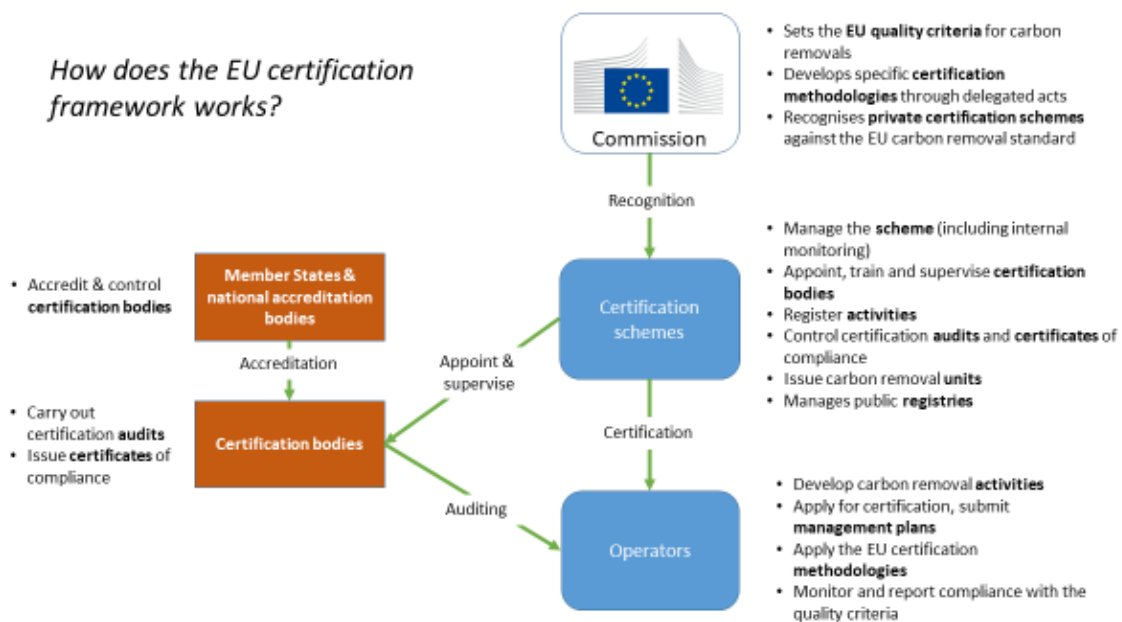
How does the EU certification framework works?

Commission

• Sets the EU quality criteria for carbon removals
• Develops specific certification methodologies through delegated acts
• Recognises private certification schemes against the EU carbon removal standard

Recognition

• Manage the scheme (including internal monitoring)
• Appoint, train and supervise certification bodies
• Register activities
• Control certification audits and certificates of compliance
• Issue carbon removal units
• Manages public registries

• Accredit & control certification bodies

Member States & national accreditation bodies

Accreditation

Certification schemes

Appoint & supervise

• Carry out certification audits
• Issue certificates of compliance

Certification bodies

Certification

Auditing

Operators

• Develop carbon removal activities
• Apply for certification, submit management plans
• Apply the EU certification methodologies
• Monitor and report compliance with the quality criteria